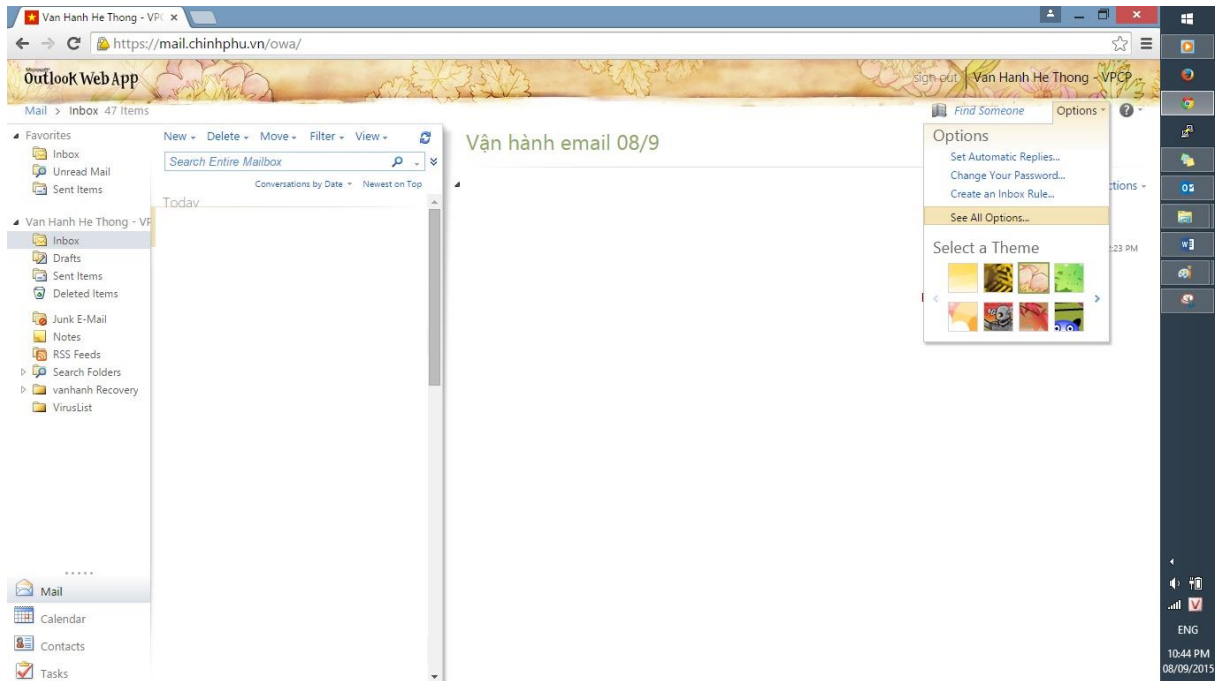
Van Hanh He Thong - VP( ×

https://mail.chinhphu.vn/owa/

Microsoft Outlook Web App

sign out | Van Hanh He Thong - VPCP

Mail > Inbox 47 Items

Find Someone Options ?

Favorites
Inbox
Unread Mail
Sent Items

Van Hanh He Thong - VF
Inbox
Drafts
Sent Items
Deleted Items
Junk E-Mail
Notes
RSS Feeds
Search Folders
vanhanh Recovery
VirusList

New Delete Move Filter View

Search Entire Mailbox

Conversations by Date Newest on Top

Today

Vận hành email 08/9

Options
Set Automatic Replies...
Change Your Password...
Create an Inbox Rule...
See All Options...
Select a Theme

ctions

:23 PM

Mail
Calendar
Contacts
Tasks

ENG
10:44 PM
08/09/2015